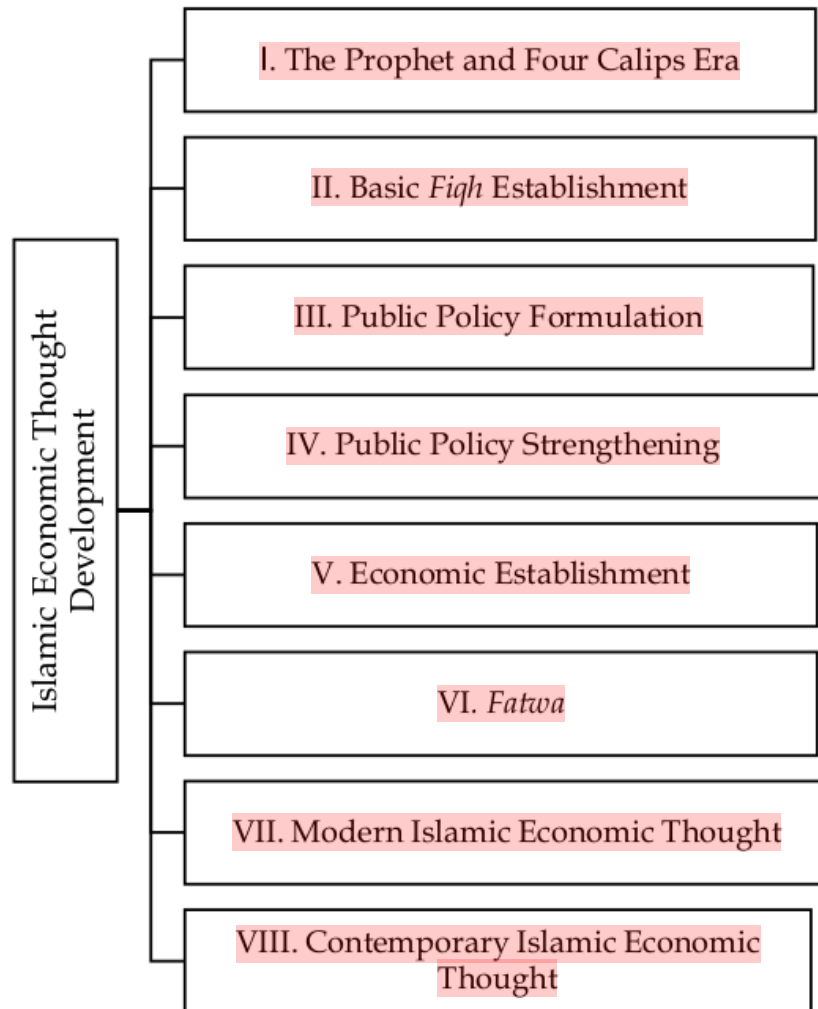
Islamic Economic Thought Development

I. The Prophet and Four Calips Era

II. Basic *Fiqh* Establishment

III. Public Policy Formulation

IV. Public Policy Strengthening

V. Economic Establishment

VI. *Fatwa*

VII. Modern Islamic Economic Thought

VIII. Contemporary Islamic Economic Thought